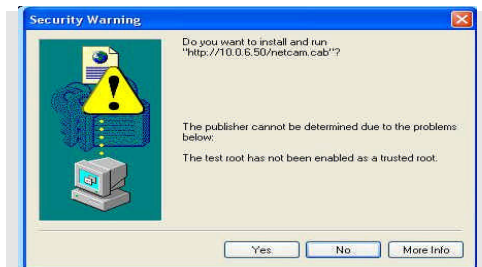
Security Warning

Do you want to install and run "http://10.0.6.50/netcam.cab"?

The publisher cannot be determined due to the problems below:

The test root has not been enabled as a trusted root.

Yes No More Info